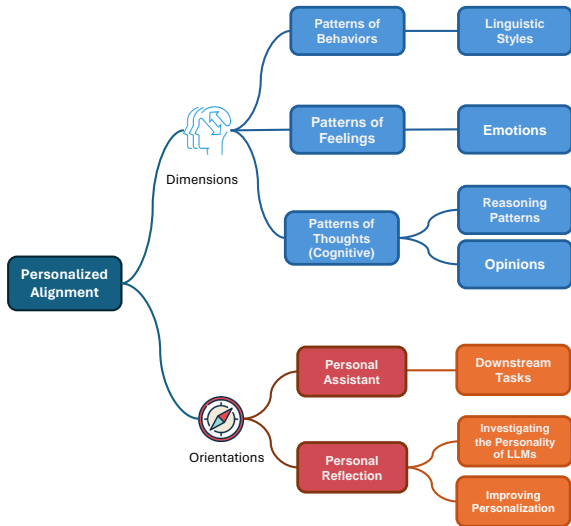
Personalized Alignment

Dimensions

Patterns of Behaviors

Linguistic Styles

Patterns of Feelings

Emotions

Patterns of Thoughts (Cognitive)

Reasoning Patterns

Opinions

Orientations

Personal Assistant

Downstream Tasks

Personal Reflection

Investigating the Personality of LLMs

Improving Personalization